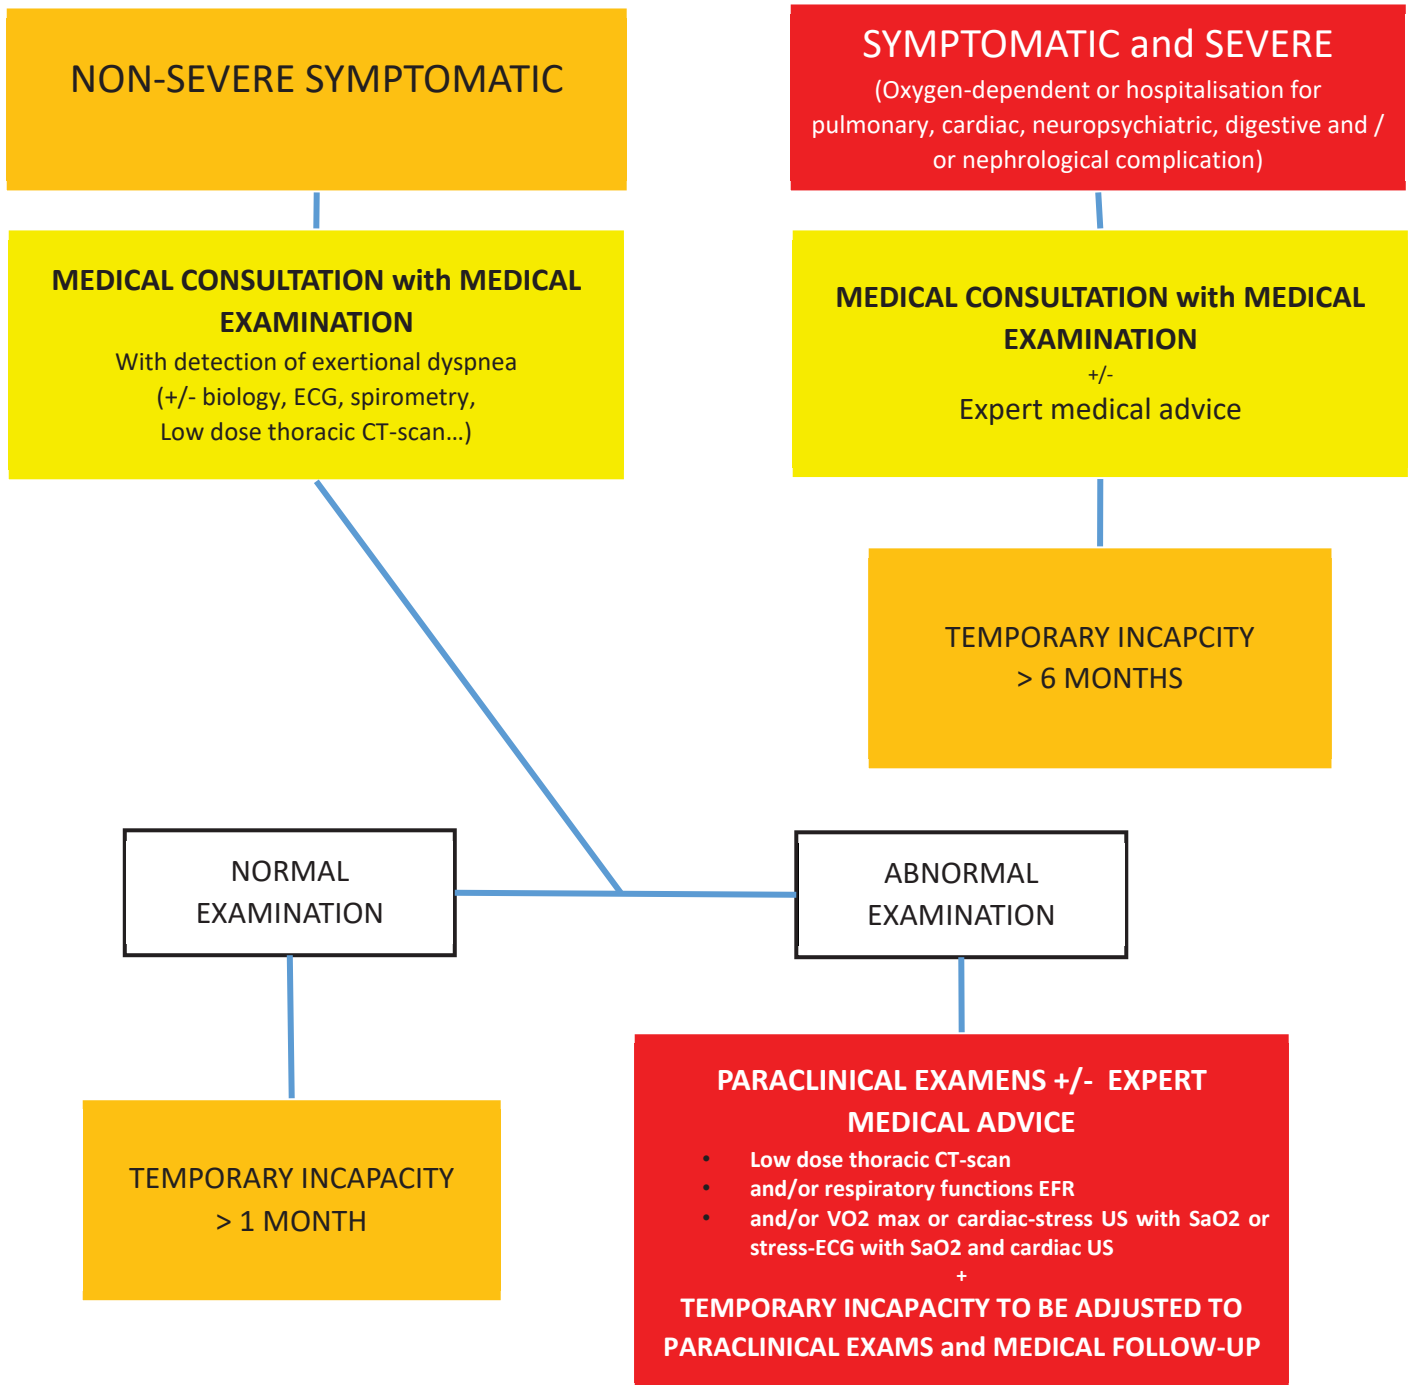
NON-SEVERE SYMPTOMATIC

MEDICAL CONSULTATION with MEDICAL EXAMINATION
With detection of exertional dyspnea
(+/- biology, ECG, spirometry,
Low dose thoracic CT-scan…)

SYMPTOMATIC and SEVERE
(Oxygen-dependent or hospitalisation for pulmonary, cardiac, neuropsychiatric, digestive and / or nephrological complication)

MEDICAL CONSULTATION with MEDICAL EXAMINATION
+/-
Expert medical advice

TEMPORARY INCAPCITY
> 6 MONTHS

NORMAL EXAMINATION

ABNORMAL EXAMINATION

TEMPORARY INCAPACITY
> 1 MONTH

PARACLINICAL EXAMENS +/- EXPERT MEDICAL ADVICE
• Low dose thoracic CT-scan
• and/or respiratory functions EFR
• and/or VO2 max or cardiac-stress US with SaO2 or stress-ECG with SaO2 and cardiac US
+
TEMPORARY INCAPACITY TO BE ADJUSTED TO PARACLINICAL EXAMS and MEDICAL FOLLOW-UP